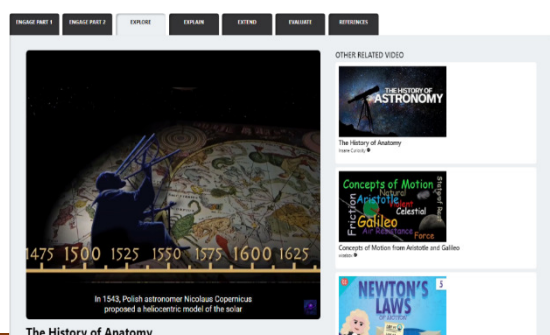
ENGAGE PART 1 ENGAGE PART 2 EXPLORE EXPLAIN EXTEND EVALUATE REFERENCES

1475 1500 1525 1550 1575 1600 1625

In 1543, Polish astronomer Nicolaus Copernicus proposed a heliocentric model of the solar

The History of Anatomy

OTHER RELATED VIDEO

THE HISTORY OF ASTRONOMY

The History of Anatomy

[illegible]

Concepts of Motion Aristotle Galileo Natural Violent Celestial Friction Air Resistance Force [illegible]

Concepts of Motion from Aristotle and Galileo

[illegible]

NEWTON'S LAWS OF MOTION

5